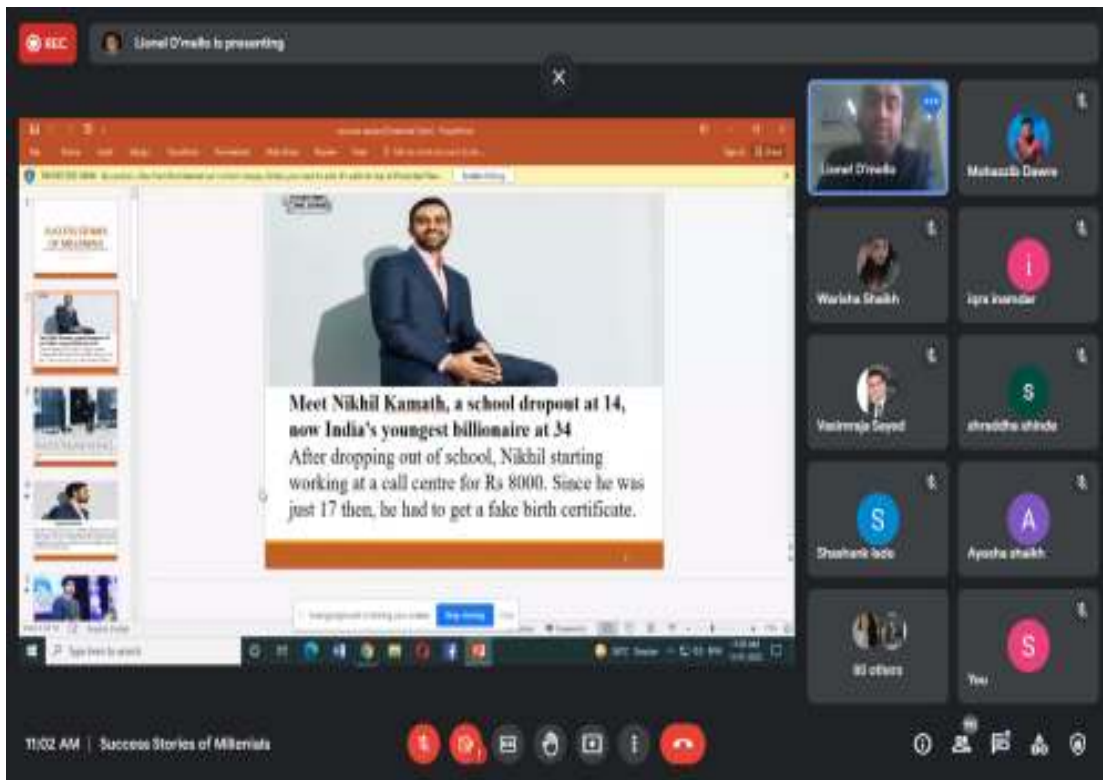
REC

Lionel D'mello is presenting

SUCCESS STORIES OF MILLENNIALS

Meet Nikhil Kamath, a school dropout at 14, now India's youngest billionaire at 34

After dropping out of school, Nikhil starting working at a call centre for Rs 8000. Since he was just 17 then, he had to get a fake birth certificate.

Stop sharing

Type here to search

Lionel D'mello

Mohasib Dawre

Warisha Shaikh

iqra inamdar

Vasimraja Sayed

shraddha shinde

Shashank lado

Ayesha shaikh

80 others

You

11:02 AM | Success Stories of Millenials